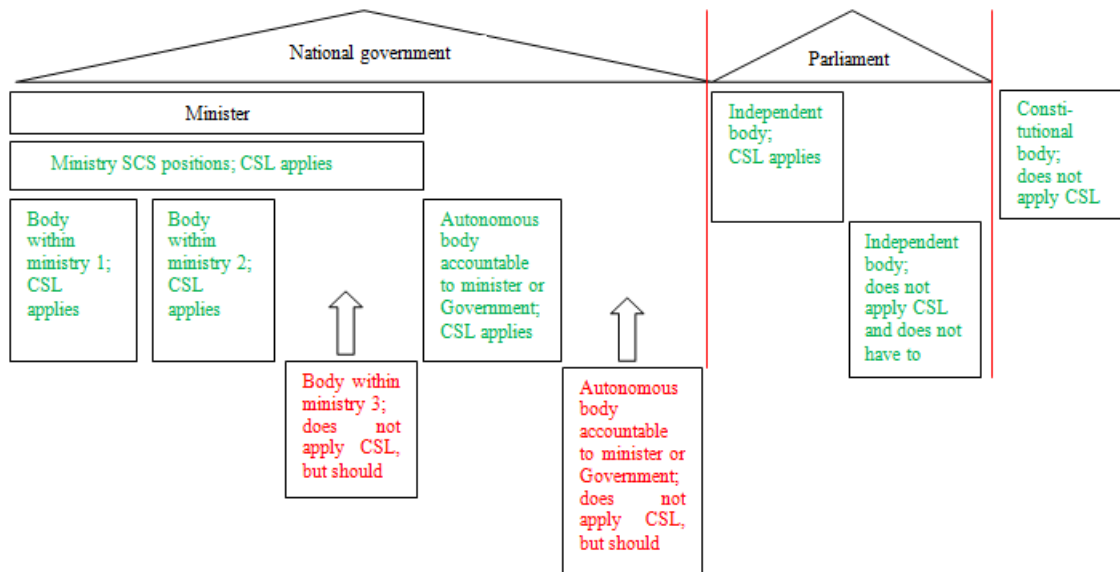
National government

Parliament

Minister

Ministry SCS positions; CSL applies

Body within ministry 1; CSL applies

Body within ministry 2; CSL applies

Body within ministry 3; does not apply CSL, but should

Autonomous body accountable to minister or Government; CSL applies

Autonomous body accountable to minister or Government; does not apply CSL, but should

Independent body; CSL applies

Independent body; does not apply CSL and does not have to

Constitutional body; does not apply CSL